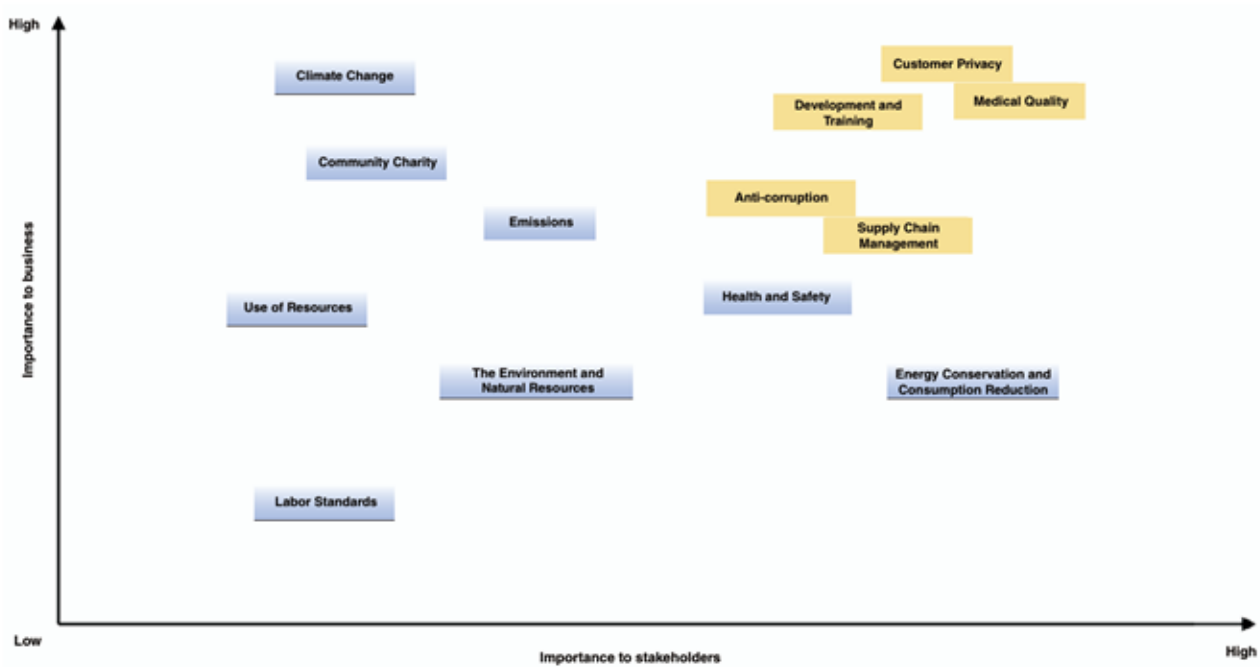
High

Climate Change

Customer Privacy

Development and Training

Medical Quality

Community Charity

Anti-corruption

Emissions

Supply Chain Management

Importance to business

Use of Resources

Health and Safety

The Environment and Natural Resources

Energy Conservation and Consumption Reduction

Labor Standards

Low

Importance to stakeholders

High